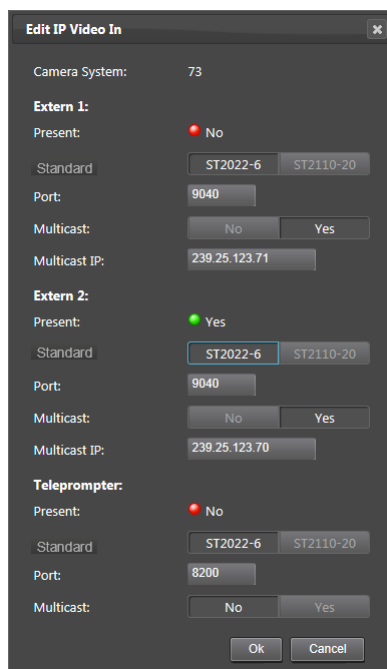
Edit IP Video In

Camera System: 73

Extern 1:

Present: No

Standard ST2022-6 ST2110-20

Port: 9040

Multicast: No Yes

Multicast IP: 239.25.123.71

Extern 2:

Present: Yes

Standard ST2022-6 ST2110-20

Port: 9040

Multicast: No Yes

Multicast IP: 239.25.123.70

Teleprompter:

Present: No

Standard ST2022-6 ST2110-20

Port: 8200

Multicast: No Yes

Ok Cancel